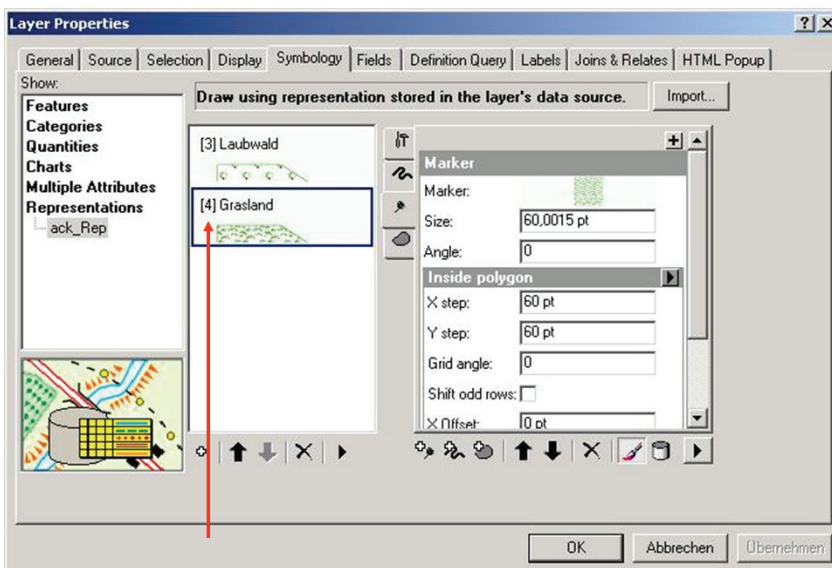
Layer Properties

?| ×

General | Source | Selection | Display | Symbology | Fields | Definition Query | Labels | Joins & Relates | HTML Popup

Show:

Features
Categories
Quantities
Charts
Multiple Attributes
Representations
ack_Rep

Draw using representation stored in the layer's data source.

Import...

[3] Laubwald

[4] Grasland

Marker

Marker:

Size: 60,0015 pt

Angle: 0

Inside polygon

X step: 60 pt

Y step: 60 pt

Grid angle: 0

Shift odd rows:

X Offset: 0 pt

OK

Abbrechen

Übernehmen